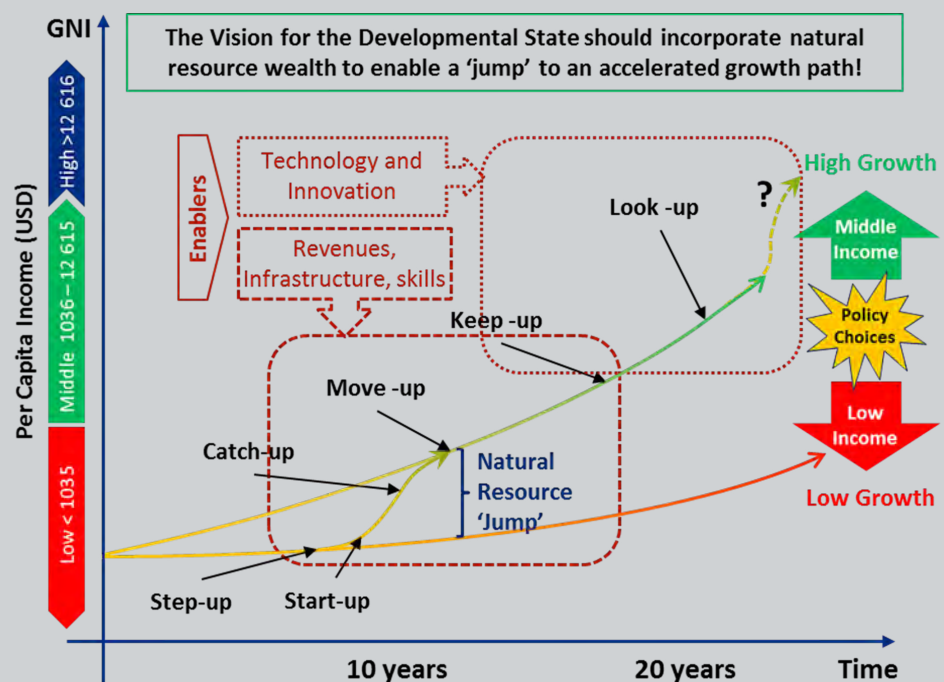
GNI

The Vision for the Developmental State should incorporate natural resource wealth to enable a 'jump' to an accelerated growth path!

High >12 616

Middle 1036 – 12 615

Low < 1035

Per Capita Income (USD)

Enablers

Technology and Innovation

Revenues, Infrastructure, skills

High Growth

Look -up

?

Middle Income

Policy Choices

Low Income

Low Growth

Keep -up

Move -up

Catch-up

Natural Resource 'Jump'

Step-up

Start-up

10 years

20 years

Time